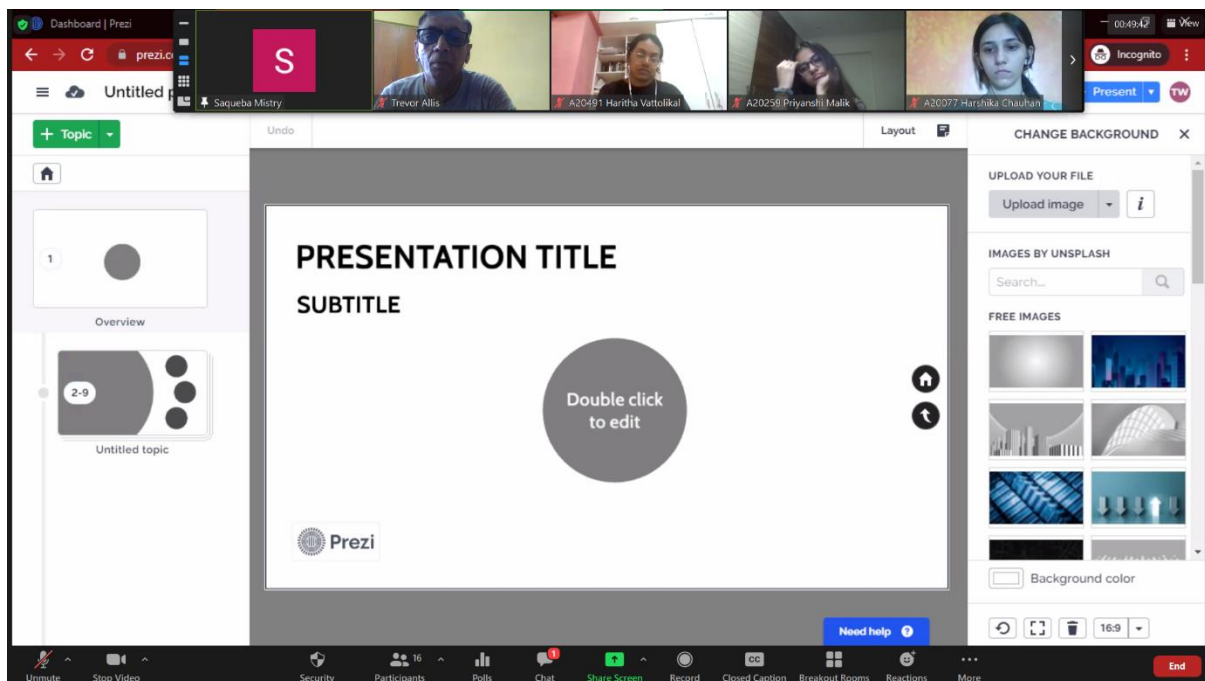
Dashboard | Prezi

prezi.co

Untitled p

S

Saqueba Mistry

Trevor Allis

A20491 Haritha Vattolikal

A20259 Priyanshi Malik

A20077 Harshika Chauhan

00:49:47

View

Incognito

Present

TW

Topic

Undo

Layout

CHANGE BACKGROUND

1

Overview

2-9

Untitled topic

PRESENTATION TITLE

SUBTITLE

Double click to edit

Prezi

UPLOAD YOUR FILE

Upload image

i

IMAGES BY UNSPLASH

Search...

FREE IMAGES

Background color

16:9

Need help

Unmute

Stop Video

Security

16

Participants

Polls

1

Chat

Share Screen

Record

CC

Closed Caption

Breakout Rooms

Reactions

More

End